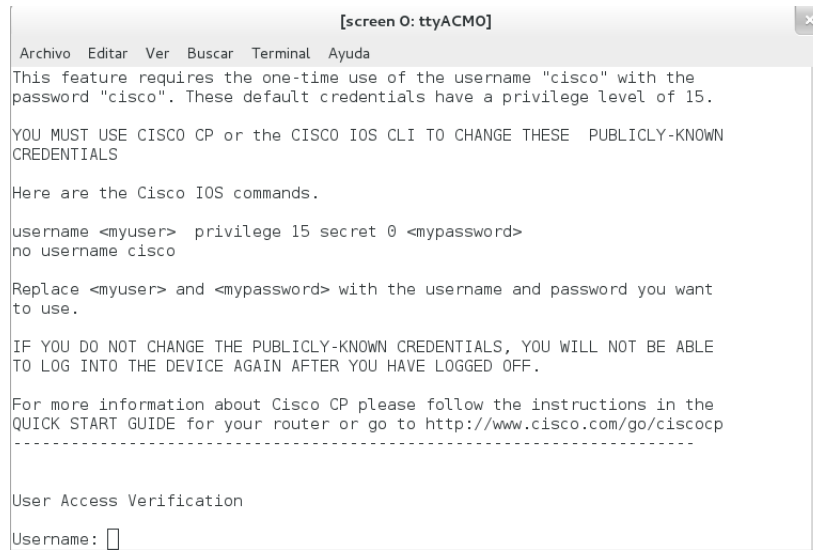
[screen 0: ttyACM0]

Archivo Editar Ver Buscar Terminal Ayuda

This feature requires the one-time use of the username "cisco" with the password "cisco". These default credentials have a privilege level of 15.

YOU MUST USE CISCO CP or the CISCO IOS CLI TO CHANGE THESE PUBLICLY-KNOWN CREDENTIALS

Here are the Cisco IOS commands.

username <myuser> privilege 15 secret 0 <mypassword>
no username cisco

Replace <myuser> and <mypassword> with the username and password you want to use.

IF YOU DO NOT CHANGE THE PUBLICLY-KNOWN CREDENTIALS, YOU WILL NOT BE ABLE TO LOG INTO THE DEVICE AGAIN AFTER YOU HAVE LOGGED OFF.

For more information about Cisco CP please follow the instructions in the QUICK START GUIDE for your router or go to http://www.cisco.com/go/ciscocp
-----------------------------------------------------------------------

User Access Verification

Username: